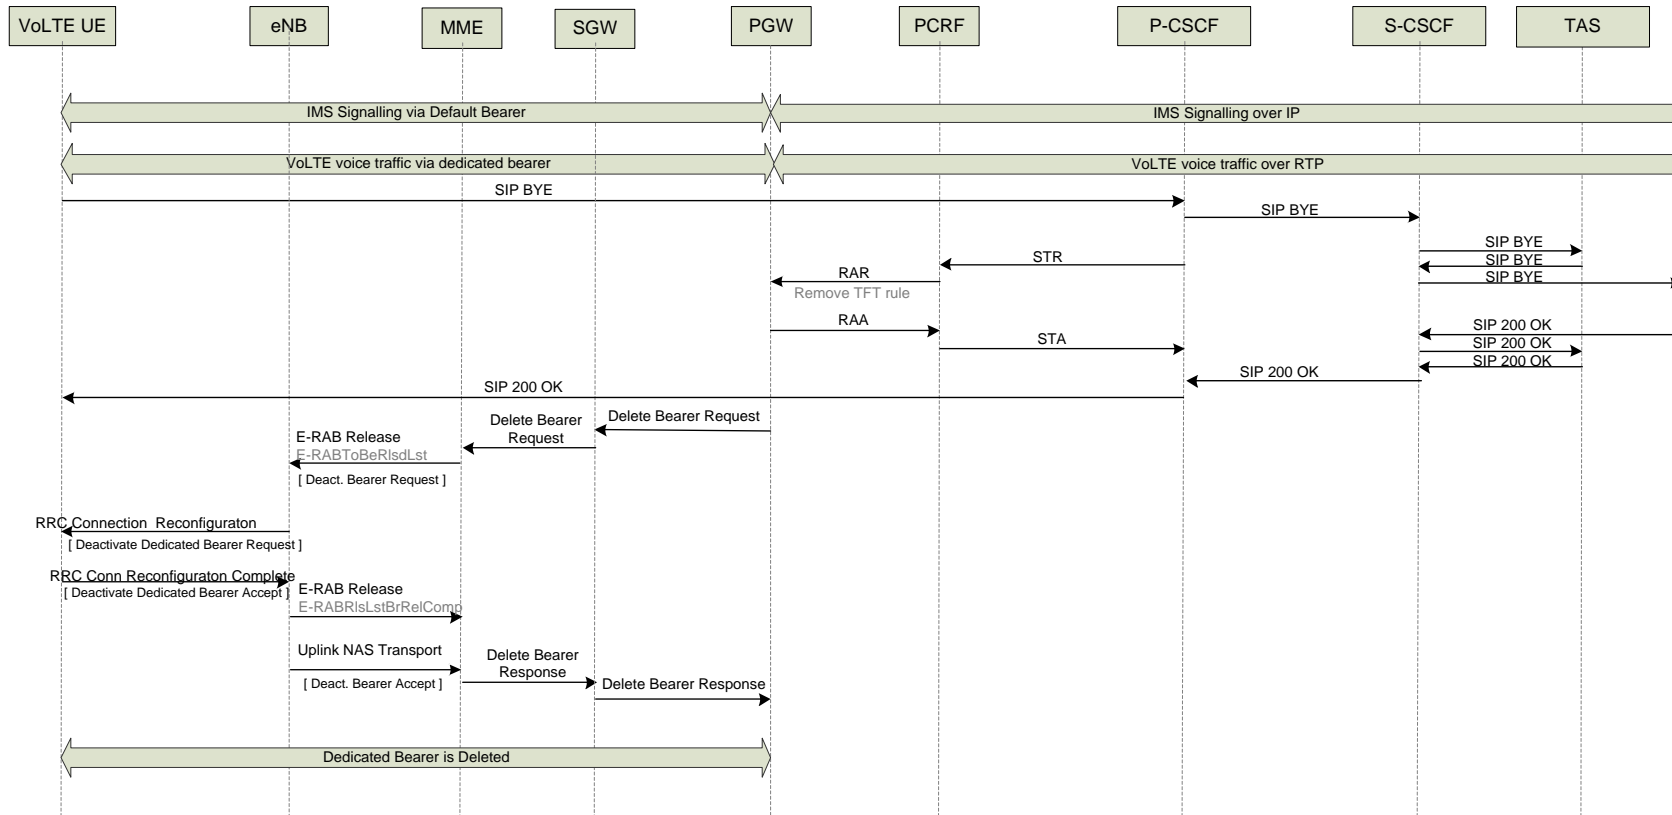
VoLTE UE
eNB
MME
SGW
PGW
PCRF
P-CSCF
S-CSCF
TAS

IMS Signalling via Default Bearer
IMS Signalling over IP

VoLTE voice traffic via dedicated bearer
VoLTE voice traffic over RTP

SIP BYE
SIP BYE
SIP BYE
SIP BYE
SIP BYE
STR
RAR
Remove TFT rule
RAA
STA
SIP 200 OK
SIP 200 OK
SIP 200 OK
SIP 200 OK
SIP 200 OK
Delete Bearer Request
Delete Bearer Request
E-RAB Release
E-RABToBeRlsdLst
[ Deact. Bearer Request ]

RRC Connection Reconfiguraton
[ Deactivate Dedicated Bearer Request ]

RRC Conn Reconfiguraton Complete
[ Deactivate Dedicated Bearer Accept ]
E-RAB Release
E-RABRlsLstBrRelComp

Uplink NAS Transport
[ Deact. Bearer Accept ]
Delete Bearer Response
Delete Bearer Response

Dedicated Bearer is Deleted